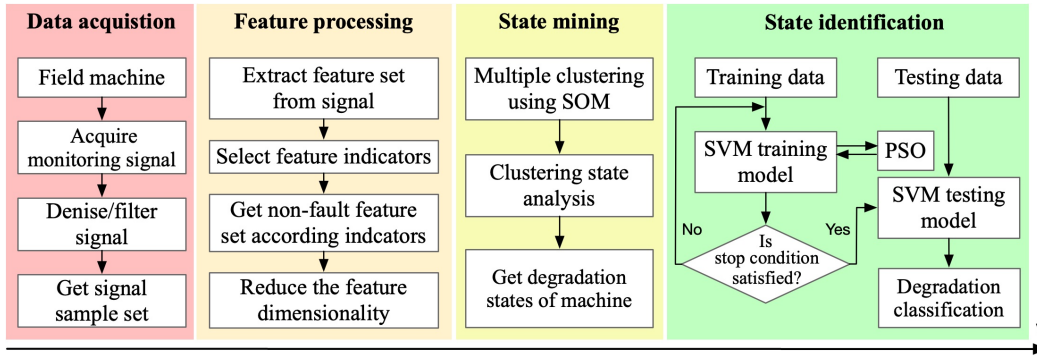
Data acquistion

Field machine

Acquire monitoring signal

Denise/filter signal

Get signal sample set

Feature processing

Extract feature set from signal

Select feature indicators

Get non-fault feature set according indcators

Reduce the feature dimensionality

State mining

Multiple clustering using SOM

Clustering state analysis

Get degradation states of machine

State identification

Training data

Testing data

SVM training model

PSO

SVM testing model

No

Yes

Is stop condition satisfied?

Degradation classification